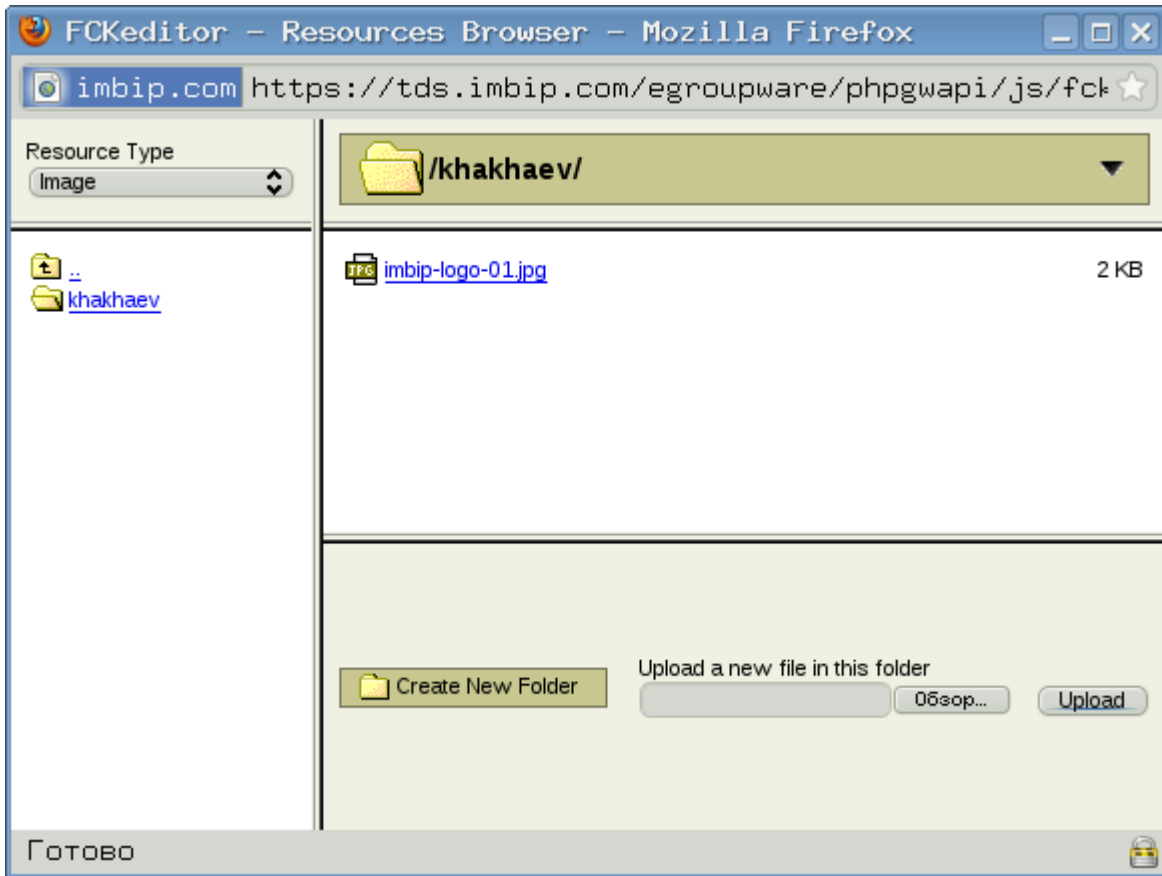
FCKeditor - Resources Browser - Mozilla Firefox

imbip.com https://tds.imbip.com/egroupware/phpgwapi/js/fck

Resource Type
Image

/khakhaev/

..
khakhaev

imbip-logo-01.jpg 2 KB

Create New Folder

Upload a new file in this folder
Обзор...
Upload

Готово